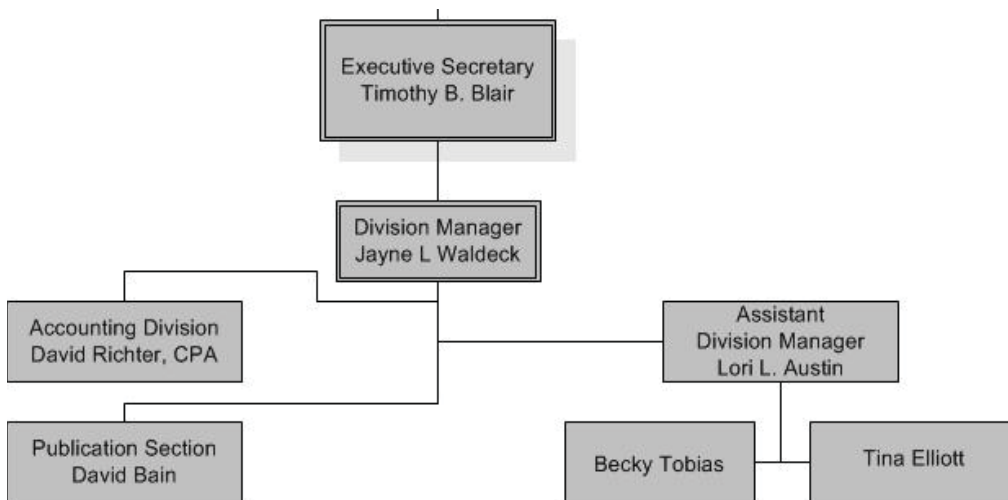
Executive Secretary
Timothy B. Blair

Division Manager
Jayne L Waldeck

Accounting Division
David Richter, CPA

Assistant
Division Manager
Lori L. Austin

Publication Section
David Bain

Becky Tobias

Tina Elliott